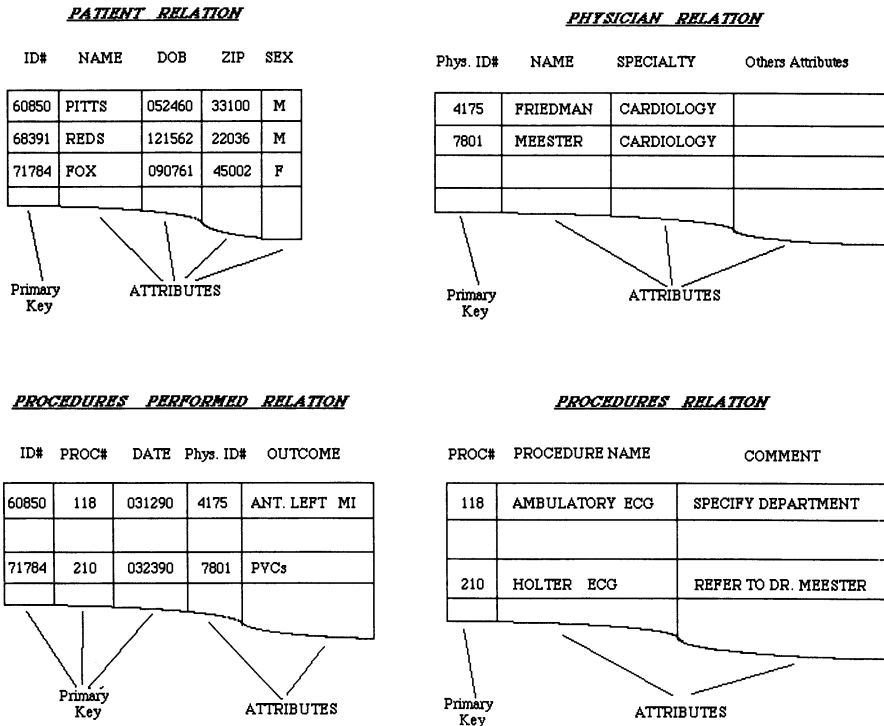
PATIENT RELATION

| ID# | NAME | DOB | ZIP | SEX |
|---|---|---|---|---|
| 60850 | PITTS | 052460 | 33100 | M |
| 68391 | REDS | 121562 | 22036 | M |
| 71784 | FOX | 090761 | 45002 | F |
| | | | | |

Primary Key

ATTRIBUTES

PHYSICIAN RELATION

| Phys. ID# | NAME | SPECIALTY | Others Attributes |
|---|---|---|---|
| 4175 | FRIEDMAN | CARDIOLOGY | |
| 7801 | MEESTER | CARDIOLOGY | |
| | | | |
| | | | |

Primary Key

ATTRIBUTES

PROCEDURES PERFORMED RELATION

| ID# | PROC# | DATE | Phys. ID# | OUTCOME |
|---|---|---|---|---|
| 60850 | 118 | 031290 | 4175 | ANT. LEFT MI |
| 71784 | 210 | 032390 | 7801 | PVCs |
| | | | | |

Primary Key

ATTRIBUTES

PROCEDURES RELATION

| PROC# | PROCEDURE NAME | COMMENT |
|---|---|---|
| 118 | AMBULATORY ECG | SPECIFY DEPARTMENT |
| | | |
| 210 | HOLTER ECG | REFER TO DR. MEESTER |
| | | |

Primary Key

ATTRIBUTES